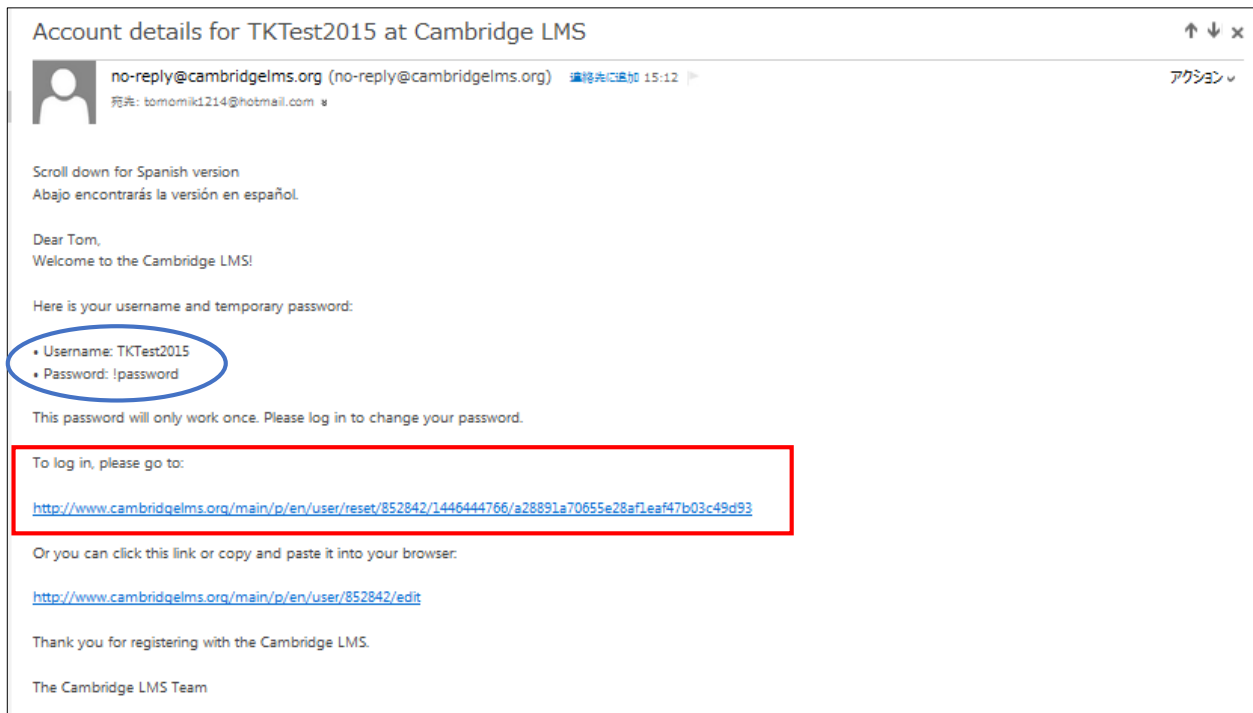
Account details for TKTest2015 at Cambridge LMS

↑ ↓ ×

no-reply@cambridgelms.org (no-reply@cambridgelms.org) 連絡先に追加 15:12

アクション

宛先: tomomik1214@hotmail.com

Scroll down for Spanish version
Abajo encontrarás la versión en español.

Dear Tom,
Welcome to the Cambridge LMS!

Here is your username and temporary password:

• Username: TKTest2015
• Password: !password

This password will only work once. Please log in to change your password.

To log in, please go to:

http://www.cambridgelms.org/main/p/en/user/reset/852842/1446444766/a28891a70655e28af1eaf47b03c49d93

Or you can click this link or copy and paste it into your browser:

http://www.cambridgelms.org/main/p/en/user/852842/edit

Thank you for registering with the Cambridge LMS.

The Cambridge LMS Team